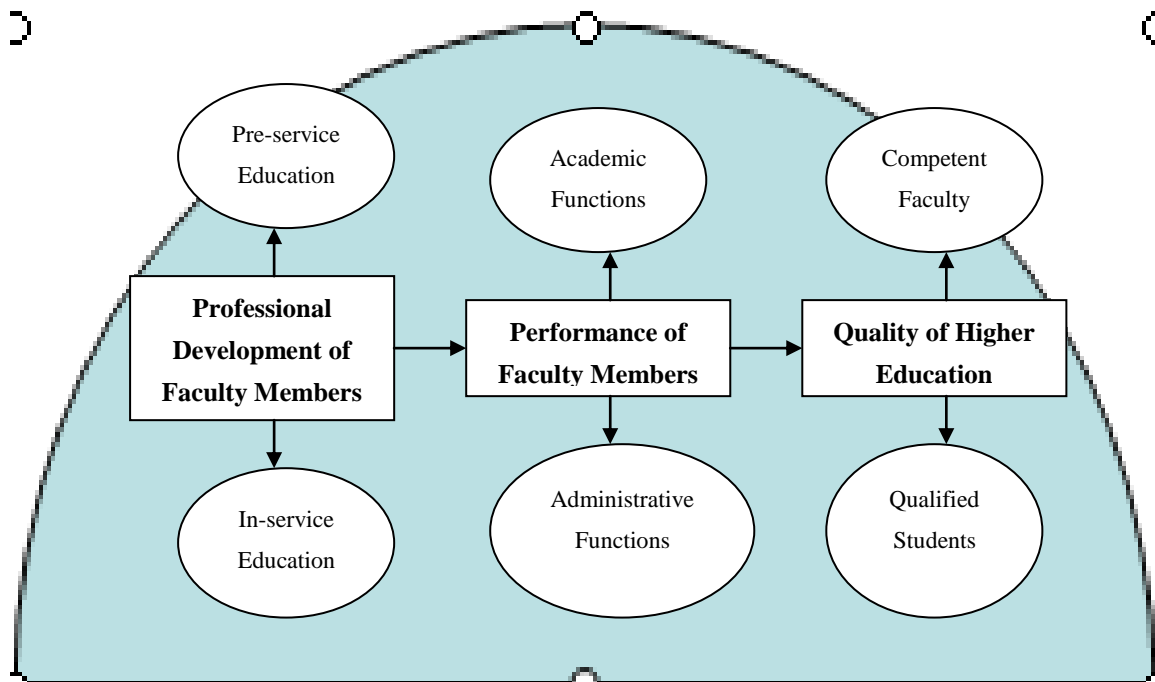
Pre-service Education

Academic Functions

Competent Faculty

Professional Development of Faculty Members

Performance of Faculty Members

Quality of Higher Education

In-service Education

Administrative Functions

Qualified Students